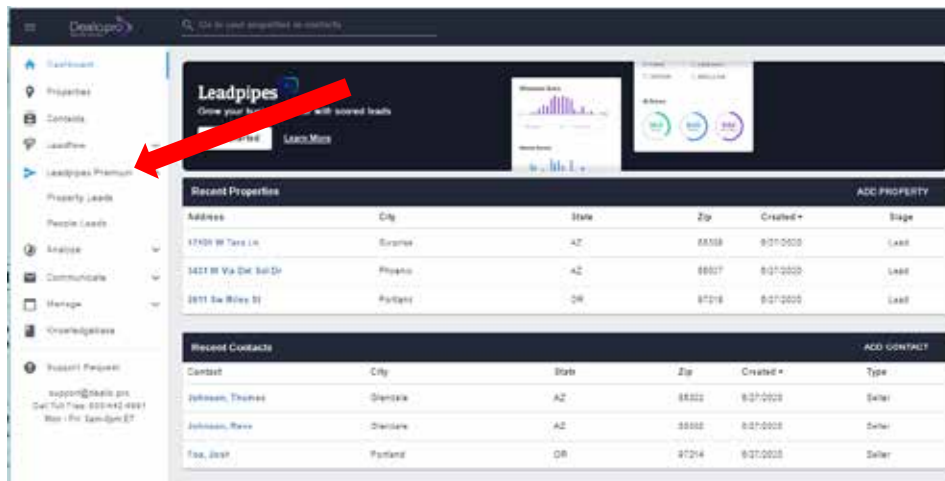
Dealspro

Go to your properties or contacts

Dashboard

Properties

Contacts

Leadflow

Leadpipes Premium

Property Leads

People Leads

Analyze

Communicate

Manage

Knowledgebase

Support Request

support@deals.pro
Call Toll Free: 800/442-9951
Mon - Fri: 9am-8pm ET

Leadpipes

Grow your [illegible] with scored leads

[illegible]

Learn More

Recent Properties

ADD PROPERTY

| Address | City | State | Zip | Created | Stage |
|---|---|---|---|---|---|
| 17400 W Taro Ln | Surprise | AZ | 85388 | 8/27/2020 | Lead |
| 3401 W Via Del Sol Dr | Phoenix | AZ | 85027 | 8/27/2020 | Lead |
| 2611 Sw Miles St | Portland | OR | 97219 | 8/27/2020 | Lead |

Recent Contacts

ADD CONTACT

| Contact | City | State | Zip | Created | Type |
|---|---|---|---|---|---|
| Johnson, Thomas | Glendale | AZ | 85302 | 8/27/2020 | Seller |
| Johnson, Reva | Glendale | AZ | 85302 | 8/27/2020 | Seller |
| Fox, Josh | Portland | OR | 97214 | 8/27/2020 | Seller |